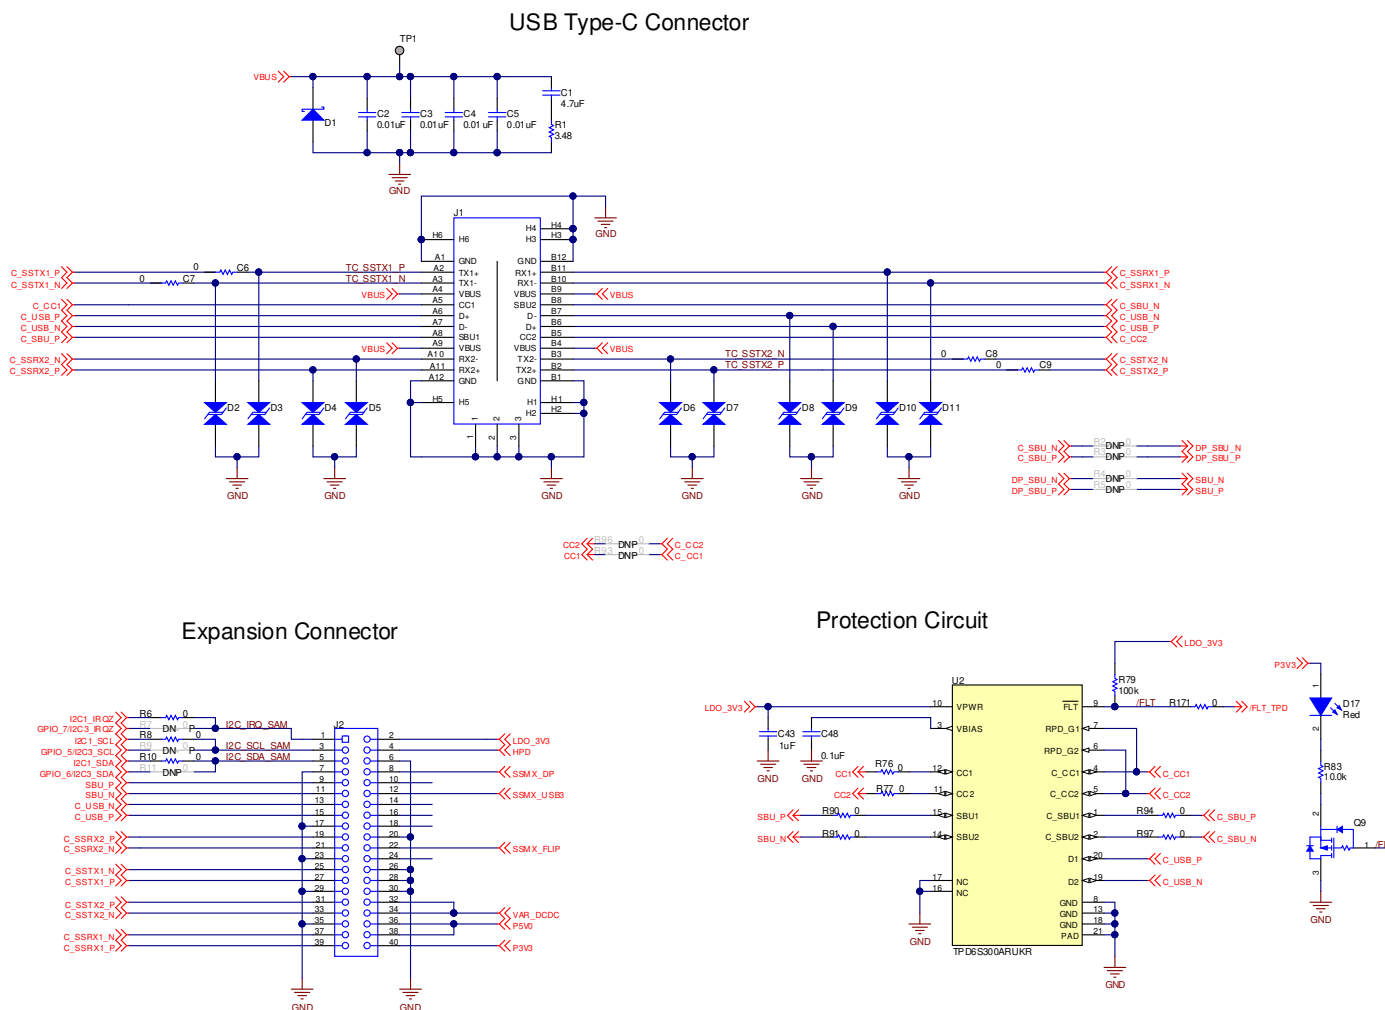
USB Type-C Connector

TP1
VBUS
D1
C2 0.01uF
C3 0.01uF
C4 0.01 uF
C5 0.01 uF
C1 4.7uF
R1 3.48
GND

J1
H6 H6
H4 H4
H3 H3
GND
C_SSTX1_P
C_SSTX1_N
0 C6
0 C7
TC_SSTX1_P
TC_SSTX1_N
VBUS
C_CC1
C_USB_P
C_USB_N
C_SBU_P
VBUS
C_SSRX2_N
C_SSRX2_P
A1 GND
A2 TX1+
A3 TX1-
A4 VBUS
A5 CC1
A6 D+
A7 D-
A8 SBU1
A9 VBUS
A10 RX2-
A11 RX2+
A12 GND
H5 H5
GND B12
RX1+ B11
RX1- B10
VBUS B9
SBU2 B8
D- B7
D+ B6
CC2 B5
VBUS B4
TX2- B3
TX2+ B2
GND B1
H1 H1
H2 H2
1 2 3
VBUS
VBUS
TC_SSTX2_N
TC_SSTX2_P
0 C8
0 C9
C_SSRX1_P
C_SSRX1_N
C_SBU_N
C_USB_N
C_USB_P
C_CC2
C_SSTX2_N
C_SSTX2_P
D2 D3 D4 D5 D6 D7 D8 D9 D10 D11
GND GND GND GND GND GND

C_SBU_N R2 DNP 0 DP_SBU_N
C_SBU_P R3 DNP 0 DP_SBU_P
DP_SBU_N R4 DNP 0 SBU_N
DP_SBU_P R5 DNP 0 SBU_P

CC2 R96 DNP 0 C_CC2
CC1 R93 DNP 0 C_CC1

Expansion Connector

J2
I2C1_IRQZ R6 0
GPIO_7/I2C3_IRQZ R7 DNP 0
I2C1_SCL R8 0
GPIO_5/I2C3_SCL R9 DNP 0
I2C1_SDA R10 0
GPIO_6/I2C3_SDA R11 DNP 0
I2C_IRQ_SAM
I2C_SCL_SAM
I2C_SDA_SAM
SBU_P
SBU_N
C_USB_N
C_USB_P
C_SSRX2_P
C_SSRX2_N
C_SSTX1_N
C_SSTX1_P
C_SSTX2_P
C_SSTX2_N
C_SSRX1_N
C_SSRX1_P
1 2 3 4 5 6 7 8 9 10 11 12 13 14 15 16 17 18 19 20 21 22 23 24 25 26 27 28 29 30 31 32 33 34 35 36 37 38 39 40
LDO_3V3
HPD
SSMX_DP
SSMX_USB3
SSMX_FLIP
VAR_DCDC
P5V0
P3V3
GND GND

Protection Circuit

LDO_3V3
R79 100k
U2
LDO_3V3
C43 1uF
C48 0.1uF
GND GND
10 VPWR
3 VBIAS
CC1 R76 0 12 CC1
CC2 R77 0 11 CC2
SBU_P R90 0 15 SBU1
SBU_N R91 0 14 SBU2
17 NC
16 NC
GND
$\overline{FLT}$ 9
RPD_G1 7
RPD_G2 6
C_CC1 4
C_CC2 5
C_SBU1 1
C_SBU2 2
D1 20
D2 19
GND 8
GND 13
GND 18
PAD 21
TPD6S300ARUKR
/FLT R171 0 /FLT_TPD
C_CC1
C_CC2
R94 0 C_SBU_P
R97 0 C_SBU_N
C_USB_P
C_USB_N
GND
P3V3
D17 Red
R83 10.0k
Q9
1 /FI
GND